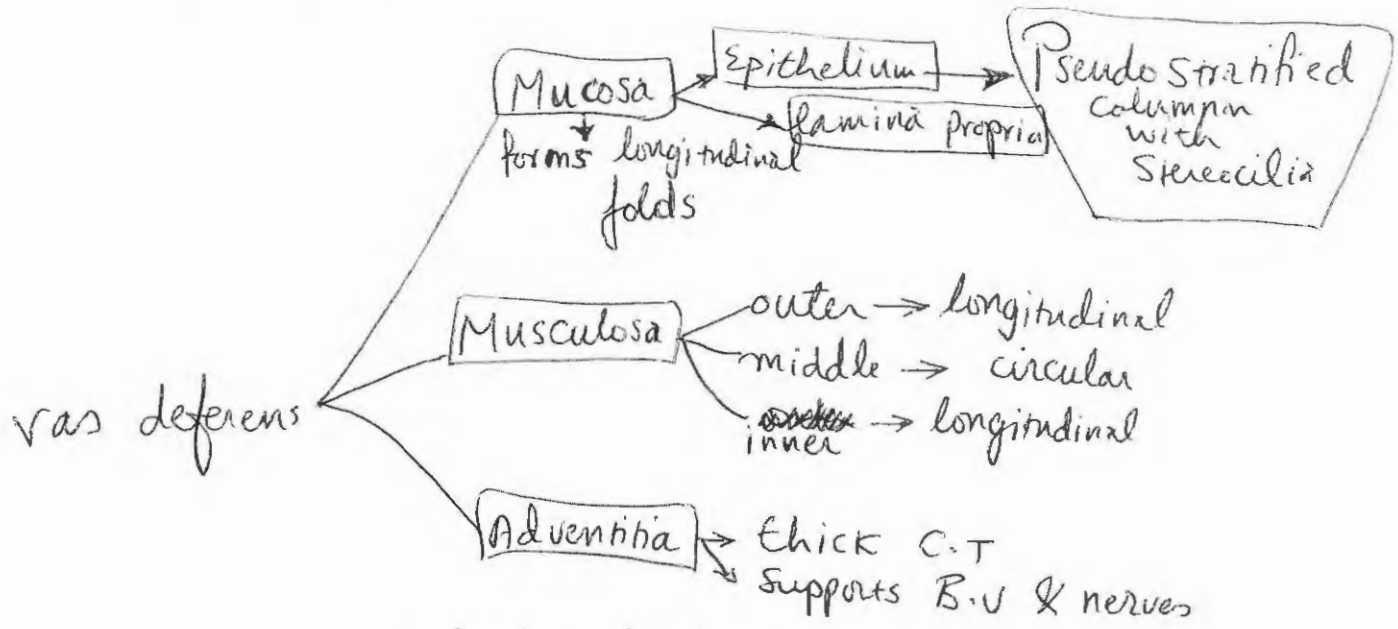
vas deferens

Mucosa
Epithelium
Pseudo Stratified columnn with Stereocilia
lamina propria
forms longitudinal folds

Musculosa
outer → longitudinal
middle → circular
inner → longitudinal

Adventitia
thick C.T
Supports B.V & nerves